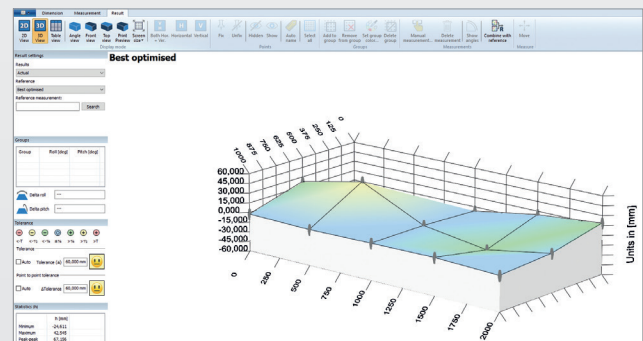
Dimension Measurement Result

2D View 3D View Table view Angle view Front view Top view Print Preview Screen size Both Hor. + Ver. Horizontal Vertical Pin Undo Hidden Show Auto name Select all Add to group Remove from group Set group color Delete group Manual measurement Delete measurement Show angles Combine with reference More

Display mode Points Groups Measurements Measure

Result settings

Results

Actual

Reference

Best optimised

Reference measurement:

Search

Best optimised

Groups

Group Roll [deg] Pitch [deg]

Delta roll ---

Delta pitch ---

Tolerance

Tolerance

Auto Tolerance (A) 60,000 mm

Point to point tolerance

Auto ΔTolerance 60,000 mm

Statistics (A)

Minimum -24,611

Maximum 42,545

Peak-peak 67,156

0 125 250 375 500 625 750 875 1000

60,000 45,000 30,000 15,000 0,000 -15,000 -30,000 -45,000 -60,000

0 250 500 750 1000 1250 1500 1750 2000

Units in [mm]